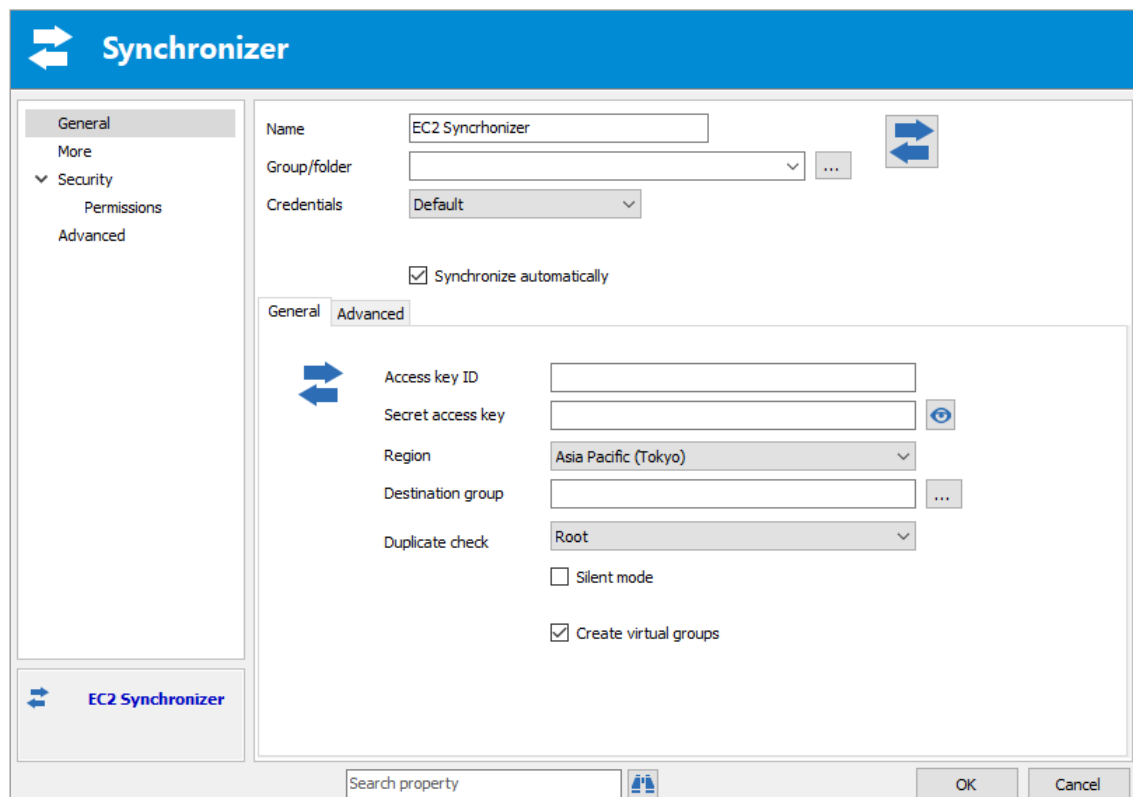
Synchronizer

General
More
Security
Permissions
Advanced

Name EC2 Syncrhonizer
Group/folder ...
Credentials Default

Synchronize automatically

General Advanced

Access key ID
Secret access key
Region Asia Pacific (Tokyo)
Destination group ...
Duplicate check Root
Silent mode
Create virtual groups

EC2 Synchronizer

Search property
OK
Cancel